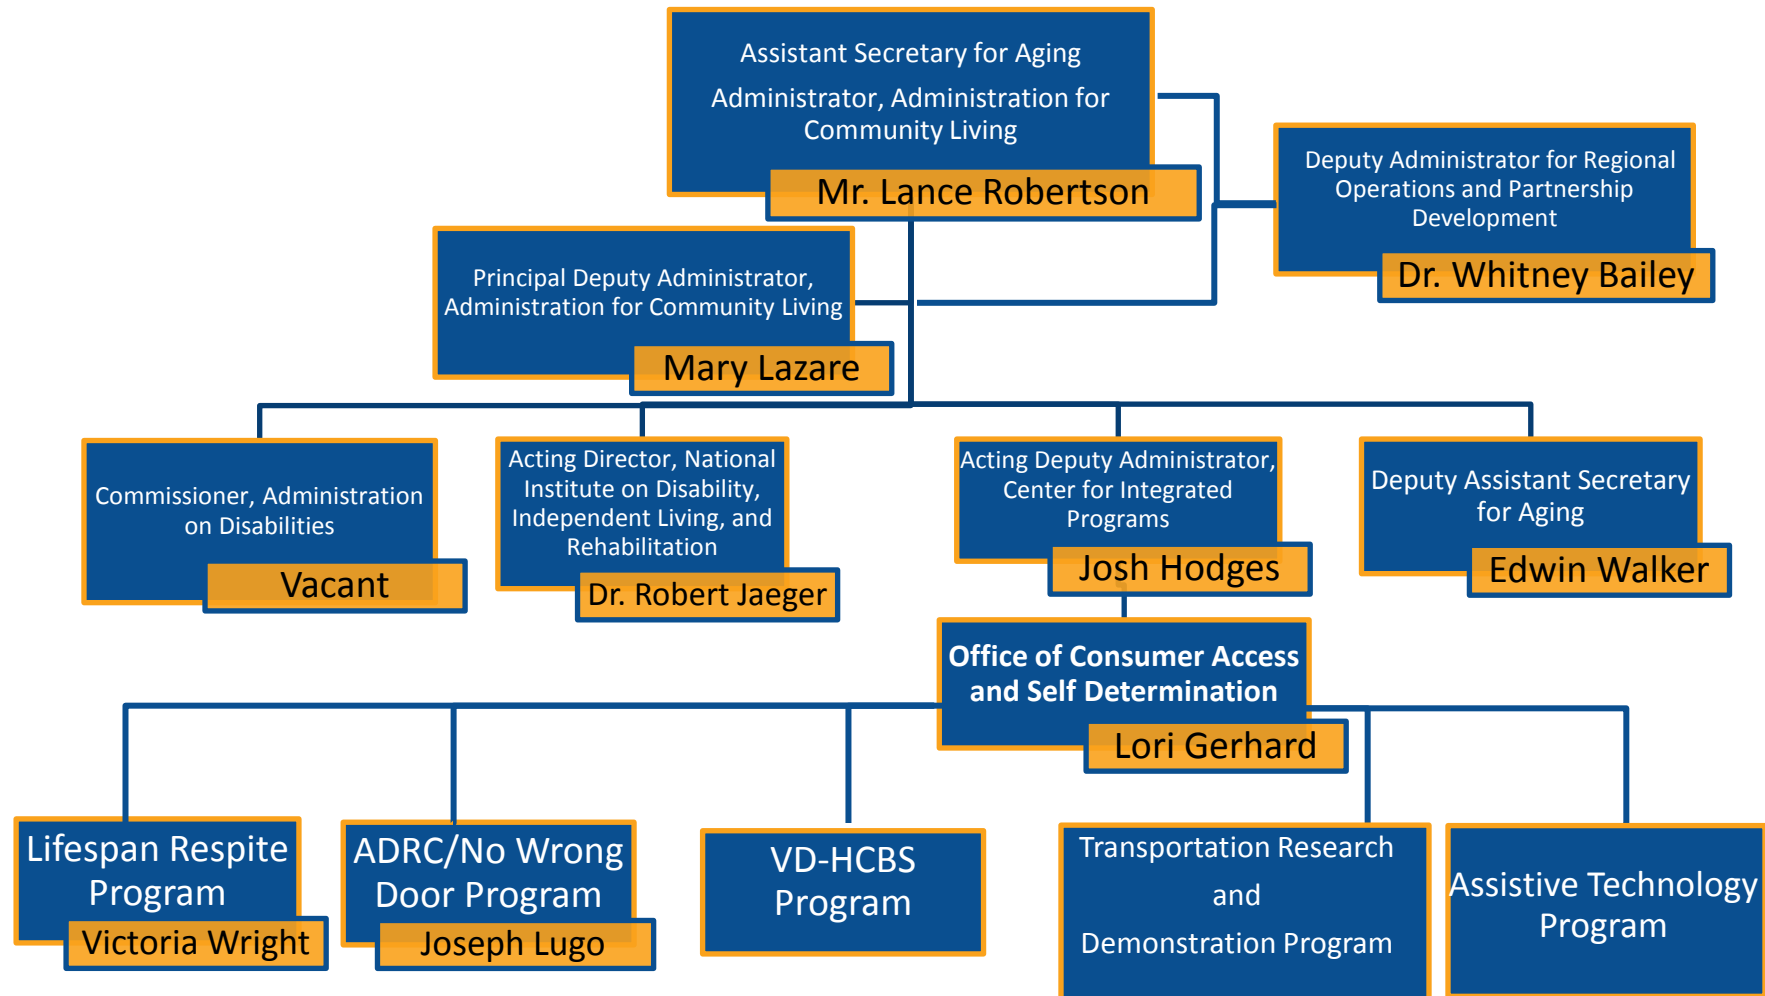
Assistant Secretary for Aging
Administrator, Administration for Community Living
Mr. Lance Robertson

Deputy Administrator for Regional Operations and Partnership Development
Dr. Whitney Bailey

Principal Deputy Administrator, Administration for Community Living
Mary Lazare

Commissioner, Administration on Disabilities
Vacant

Acting Director, National Institute on Disability, Independent Living, and Rehabilitation
Dr. Robert Jaeger

Acting Deputy Administrator, Center for Integrated Programs
Josh Hodges

Deputy Assistant Secretary for Aging
Edwin Walker

Office of Consumer Access and Self Determination
Lori Gerhard

Lifespan Respite Program
Victoria Wright

ADRC/No Wrong Door Program
Joseph Lugo

VD-HCBS Program

Transportation Research and Demonstration Program

Assistive Technology Program